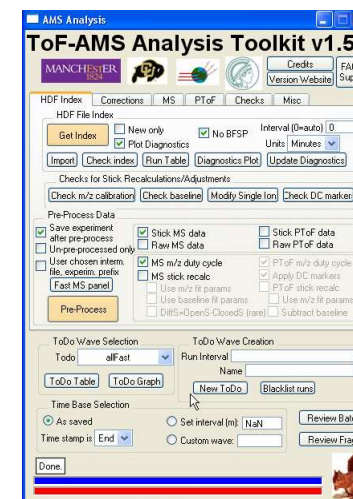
AMS Analysis

ToF-AMS Analysis Toolkit v1.5

MANCHESTER 1824

Credits

Version Website

FA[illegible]

Sup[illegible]

HDF Index | Corrections | MS | PToF | Checks | Misc

HDF File Index

Get Index

New only

Plot Diagnostics

No BFSP

Interval (0=auto) 0

Units Minutes

Import | Check index | Run Table | Diagnostics Plot | Update Diagnostics

Checks for Stick Recalculations/Adjustments

Check m/z calibration | Check baseline | Modify Single Ion | Check DC markers

Pre-Process Data

Save experiment after pre-process

Un-pre-processed only

User chosen interm. file, experim. prefix

Fast MS panel

Pre-Process

Stick MS data

Raw MS data

MS m/z duty cycle

MS stick recalc

Use m/z fit params

Use baseline fit params

DiffS=OpenS-ClosedS (rare)

Stick PToF data

Raw PToF data

PToF m/z duty cycle

Apply DC markers

PToF stick recalc

Use m/z fit params

Subtract baseline

ToDo Wave Selection

Todo allFast

ToDo Table | ToDo Graph

ToDo Wave Creation

Run Interval

Name

New ToDo | Blacklist runs

Time Base Selection

As saved

Set interval (m): NaN

Time stamp is End

Custom wave:

Review Bat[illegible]

Review Frag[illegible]

Done.